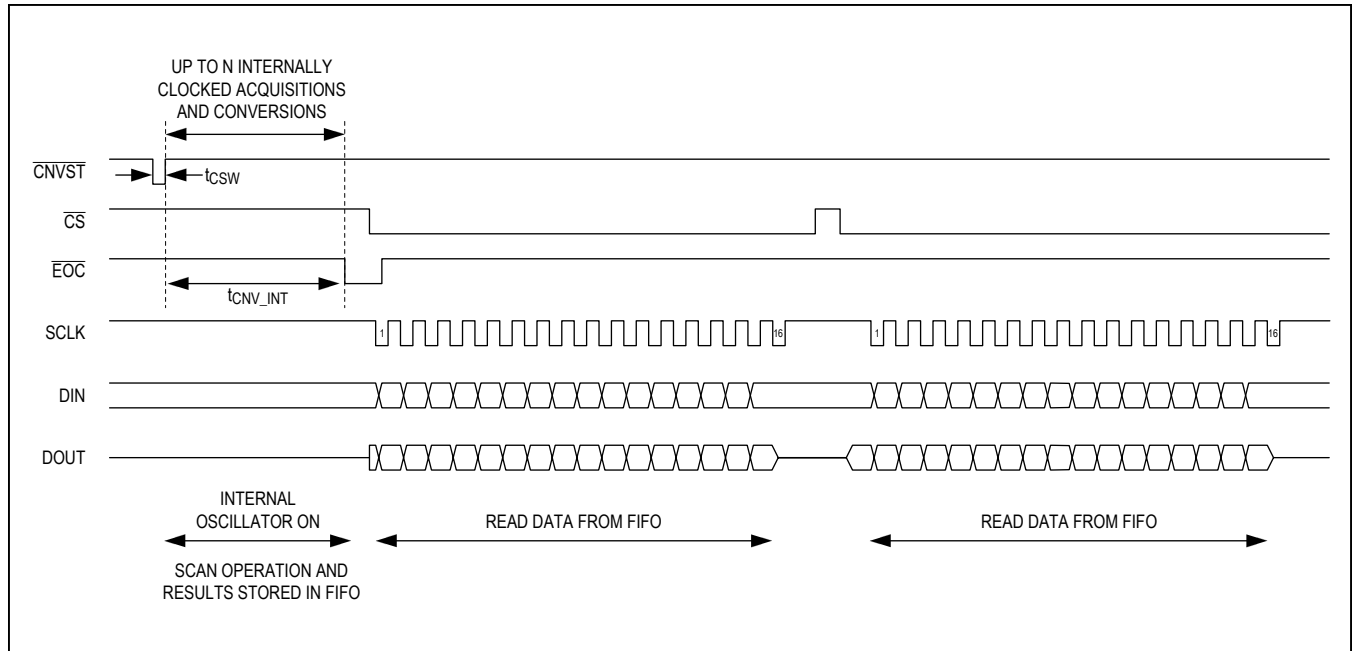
UP TO N INTERNALLY CLOCKED ACQUISITIONS AND CONVERSIONS

$\overline{CNVST}$

$t_{CSW}$

$\overline{CS}$

$\overline{EOC}$

$t_{CNV\_INT}$

SCLK

1

16

1

16

DIN

DOUT

INTERNAL OSCILLATOR ON

SCAN OPERATION AND RESULTS STORED IN FIFO

READ DATA FROM FIFO

READ DATA FROM FIFO